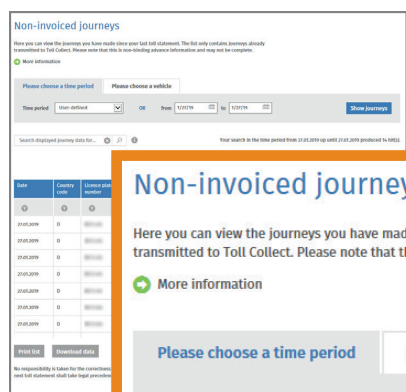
Non-invoiced journeys

Here you can view the journeys you have made since your last toll statement. The list only contains journeys already transmitted to Toll Collect. Please note that this is non-binding advance information and may not be complete.

More information

Please choose a time period | Please choose a vehicle

Time period User-defined OR from 1/27/19 to 1/27/19 Show journeys

Search displayed journey data for...

Your search in the time period from 27.01.2019 up until 27.01.2019 produced 14 hit(s).

| Date | Country code | License plate number |
|---|---|---|
| 27.01.2019 | D | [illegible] |
| 27.01.2019 | D | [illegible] |
| 27.01.2019 | D | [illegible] |
| 27.01.2019 | D | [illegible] |
| 27.01.2019 | D | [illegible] |
| 27.01.2019 | D | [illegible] |
| 27.01.2019 | D | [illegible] |

Print list Download data

No responsibility is taken for the correctness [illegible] next toll statement shall take legal preceden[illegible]

Non-invoiced journey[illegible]

Here you can view the journeys you have mad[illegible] transmitted to Toll Collect. Please note that th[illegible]

More information

Please choose a time period